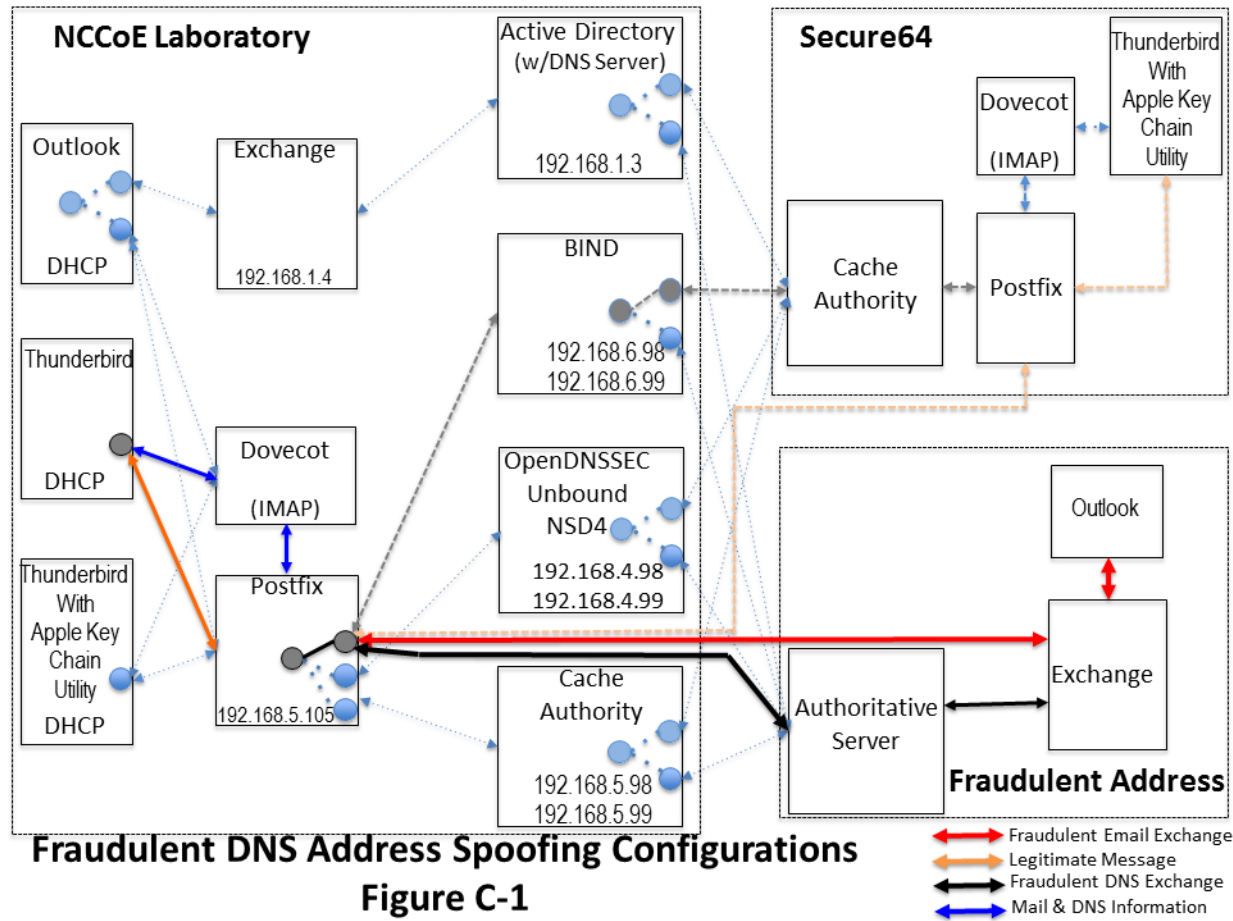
NCCoE Laboratory

Outlook

DHCP

Exchange

192.168.1.4

Active Directory (w/DNS Server)

192.168.1.3

Thunderbird

DHCP

Dovecot

(IMAP)

Thunderbird With Apple Key Chain Utility

DHCP

Postfix

192.168.5.105

BIND

192.168.6.98
192.168.6.99

OpenDNSSEC Unbound NSD4

192.168.4.98
192.168.4.99

Cache Authority

192.168.5.98
192.168.5.99

Secure64

Dovecot

(IMAP)

Thunderbird With Apple Key Chain Utility

Cache Authority

Postfix

Outlook

Exchange

Authoritative Server

Fraudulent Address

Fraudulent DNS Address Spoofing Configurations
Figure C-1

Fraudulent Email Exchange
Legitimate Message
Fraudulent DNS Exchange
Mail & DNS Information